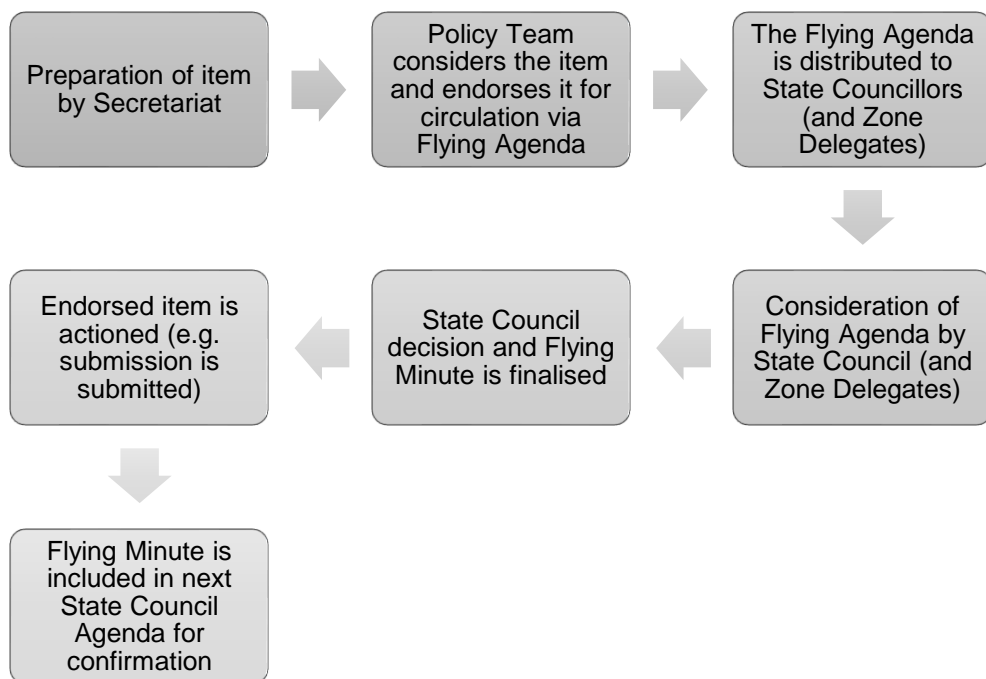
Preparation of item by Secretariat

Policy Team considers the item and endorses it for circulation via Flying Agenda

The Flying Agenda is distributed to State Councillors (and Zone Delegates)

Consideration of Flying Agenda by State Council (and Zone Delegates)

State Council decision and Flying Minute is finalised

Endorsed item is actioned (e.g. submission is submitted)

Flying Minute is included in next State Council Agenda for confirmation